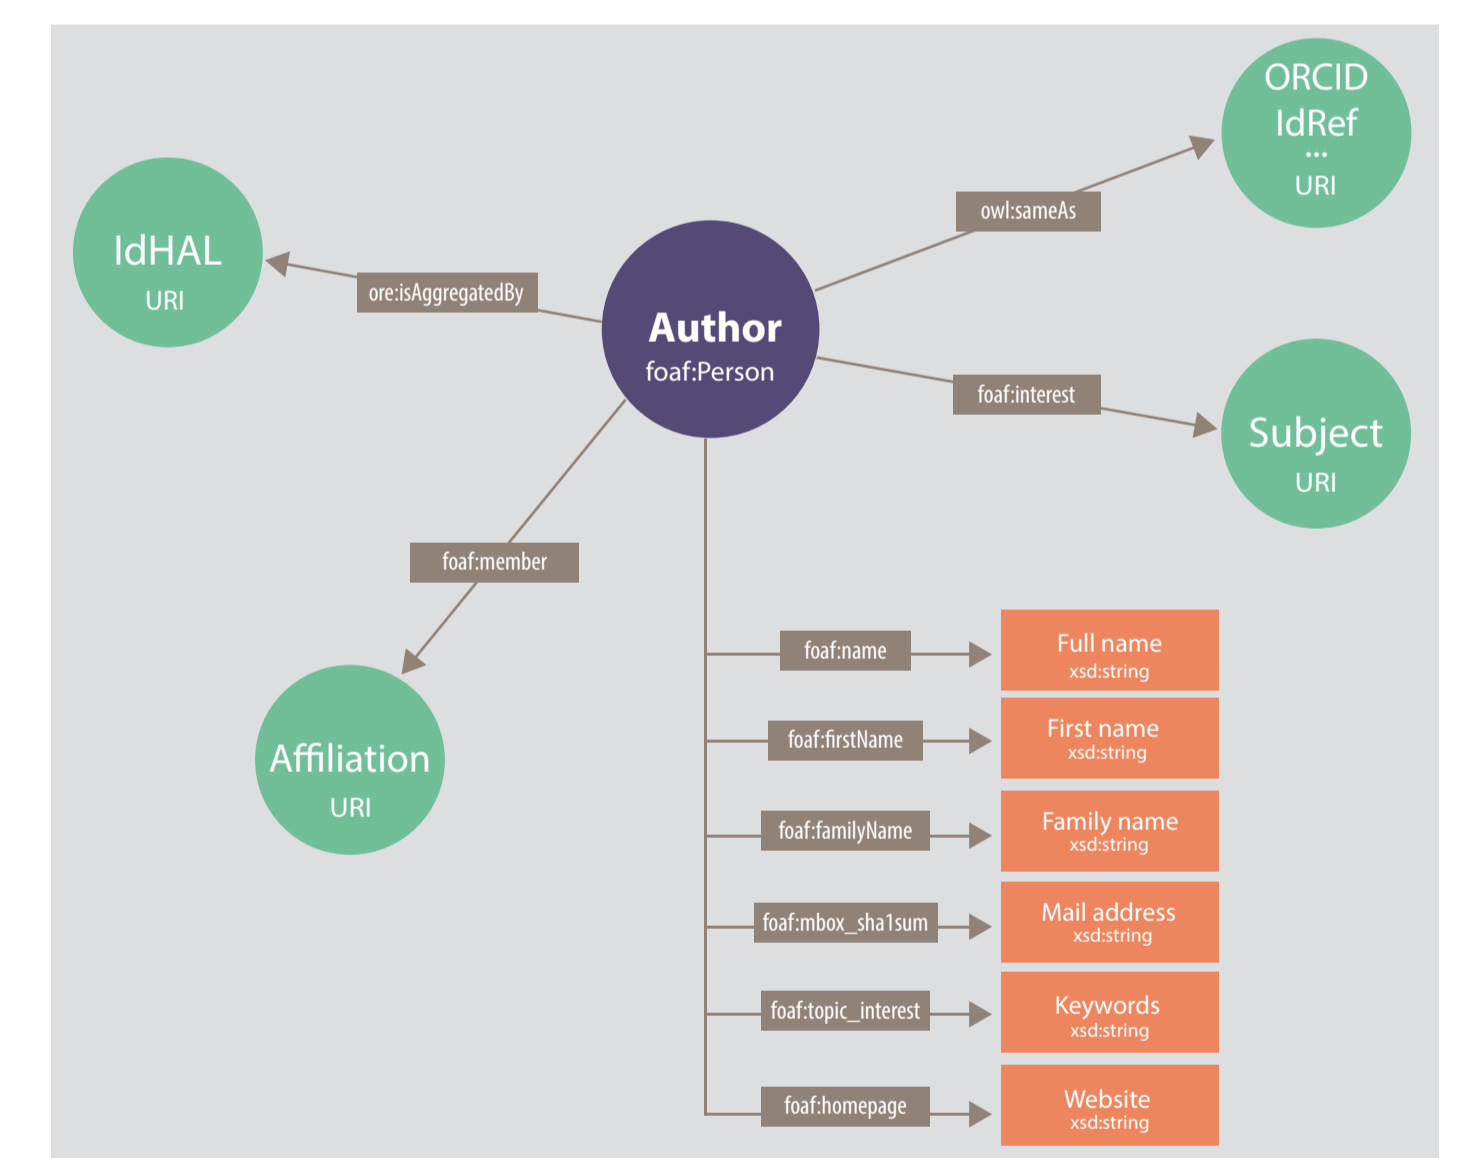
ORCID
IdRef
...
URI

IdHAL
URI

owl:sameAs

ore:isAggregatedBy

Author
foaf:Person

foaf:interest

Subject
URI

foaf:member

Affiliation
URI

foaf:name

Full name
xsd:string

foaf:firstName

First name
xsd:string

foaf:familyName

Family name
xsd:string

foaf:mbox_sha1sum

Mail address
xsd:string

foaf:topic_interest

Keywords
xsd:string

foaf:homepage

Website
xsd:string